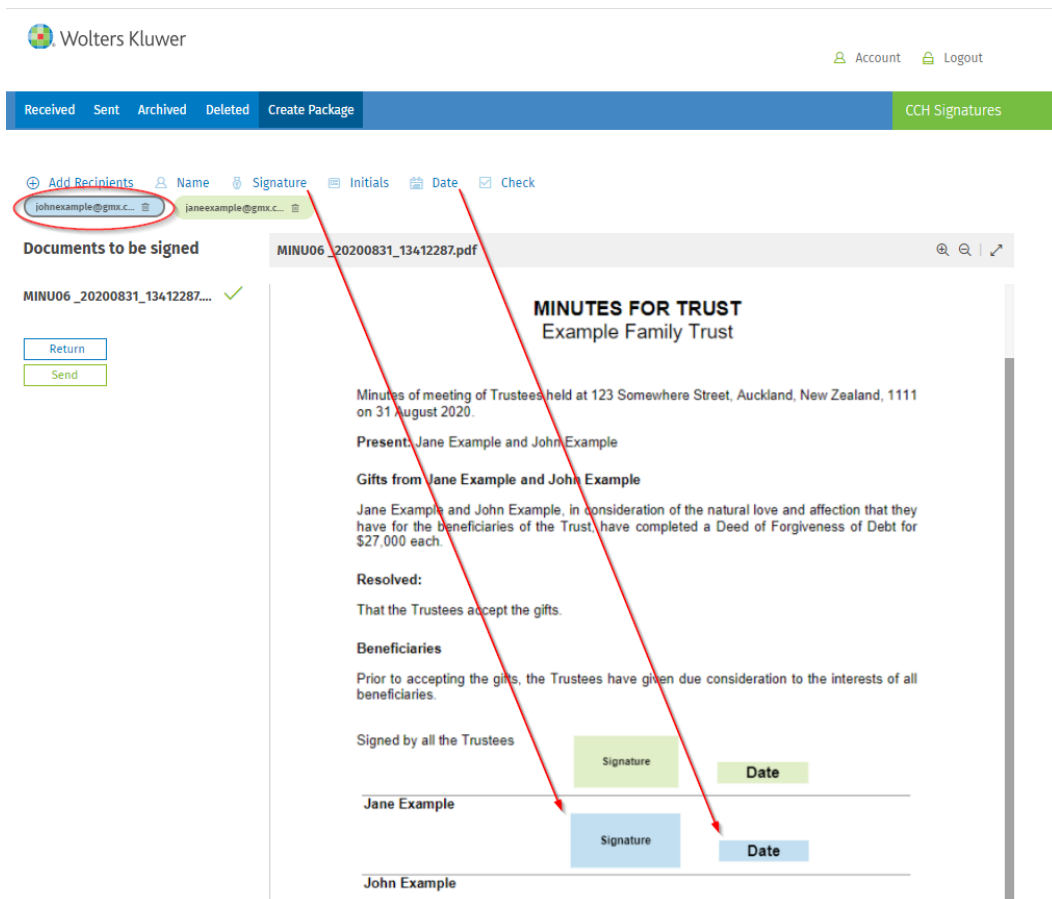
Wolters Kluwer

Account Logout

Received Sent Archived Deleted Create Package

CCH Signatures

Add Recipients Name Signature Initials Date Check

johnexample@gmx.c...

janeexample@gmx.c...

Documents to be signed

MINU06 _20200831_13412287....

Return

Send

MINU06 _20200831_13412287.pdf

MINUTES FOR TRUST
Example Family Trust

Minutes of meeting of Trustees held at 123 Somewhere Street, Auckland, New Zealand, 1111 on 31 August 2020.

Present: Jane Example and John Example

Gifts from Jane Example and John Example

Jane Example and John Example, in consideration of the natural love and affection that they have for the beneficiaries of the Trust, have completed a Deed of Forgiveness of Debt for $27,000 each.

Resolved:

That the Trustees accept the gifts.

Beneficiaries

Prior to accepting the gifts, the Trustees have given due consideration to the interests of all beneficiaries.

Signed by all the Trustees

Signature

Date

Jane Example

Signature

Date

John Example